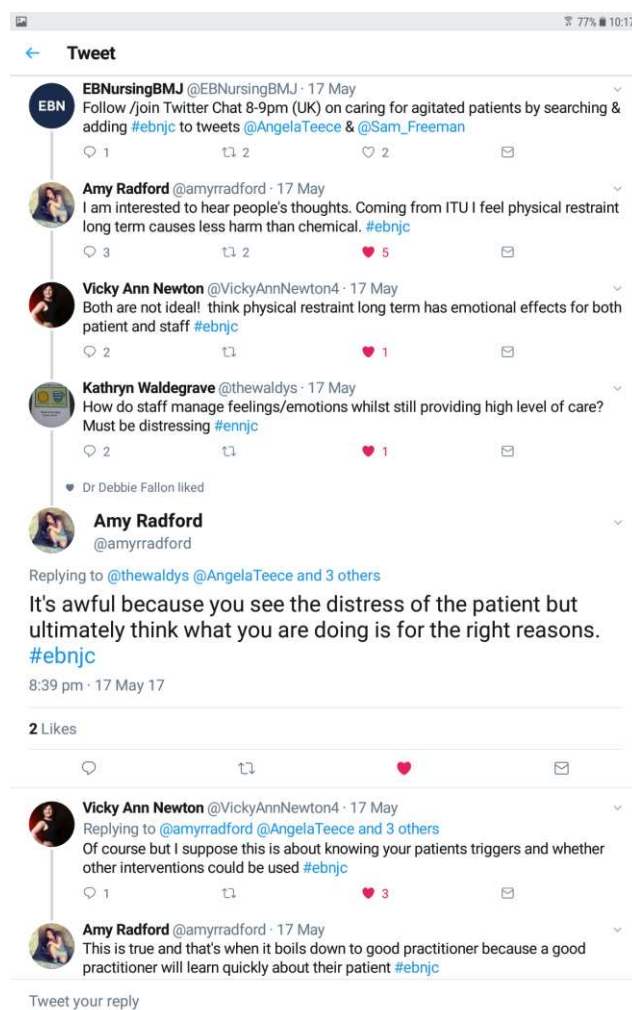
77% 10:17

← Tweet

EBNursingBMJ @EBNursingBMJ · 17 May
Follow /join Twitter Chat 8-9pm (UK) on caring for agitated patients by searching & adding #ebnjc to tweets @AngelaTeece & @Sam_Freeman
1 2 2

Amy Radford @amyrradford · 17 May
I am interested to hear people's thoughts. Coming from ITU I feel physical restraint long term causes less harm than chemical. #ebnjc
3 2 5

Vicky Ann Newton @VickyAnnNewton4 · 17 May
Both are not ideal! think physical restraint long term has emotional effects for both patient and staff #ebnjc
2 1

Kathryn Waldegrave @thewaldys · 17 May
How do staff manage feelings/emotions whilst still providing high level of care? Must be distressing #ennjc
2 1

Dr Debbie Fallon liked

Amy Radford
@amyrradford

Replying to @thewaldys @AngelaTeece and 3 others

It's awful because you see the distress of the patient but ultimately think what you are doing is for the right reasons. #ebnjc

8:39 pm · 17 May 17

2 Likes

Vicky Ann Newton @VickyAnnNewton4 · 17 May
Replying to @amyrradford @AngelaTeece and 3 others
Of course but I suppose this is about knowing your patients triggers and whether other interventions could be used #ebnjc
1 3

Amy Radford @amyrradford · 17 May
This is true and that's when it boils down to good practitioner because a good practitioner will learn quickly about their patient #ebnjc

Tweet your reply